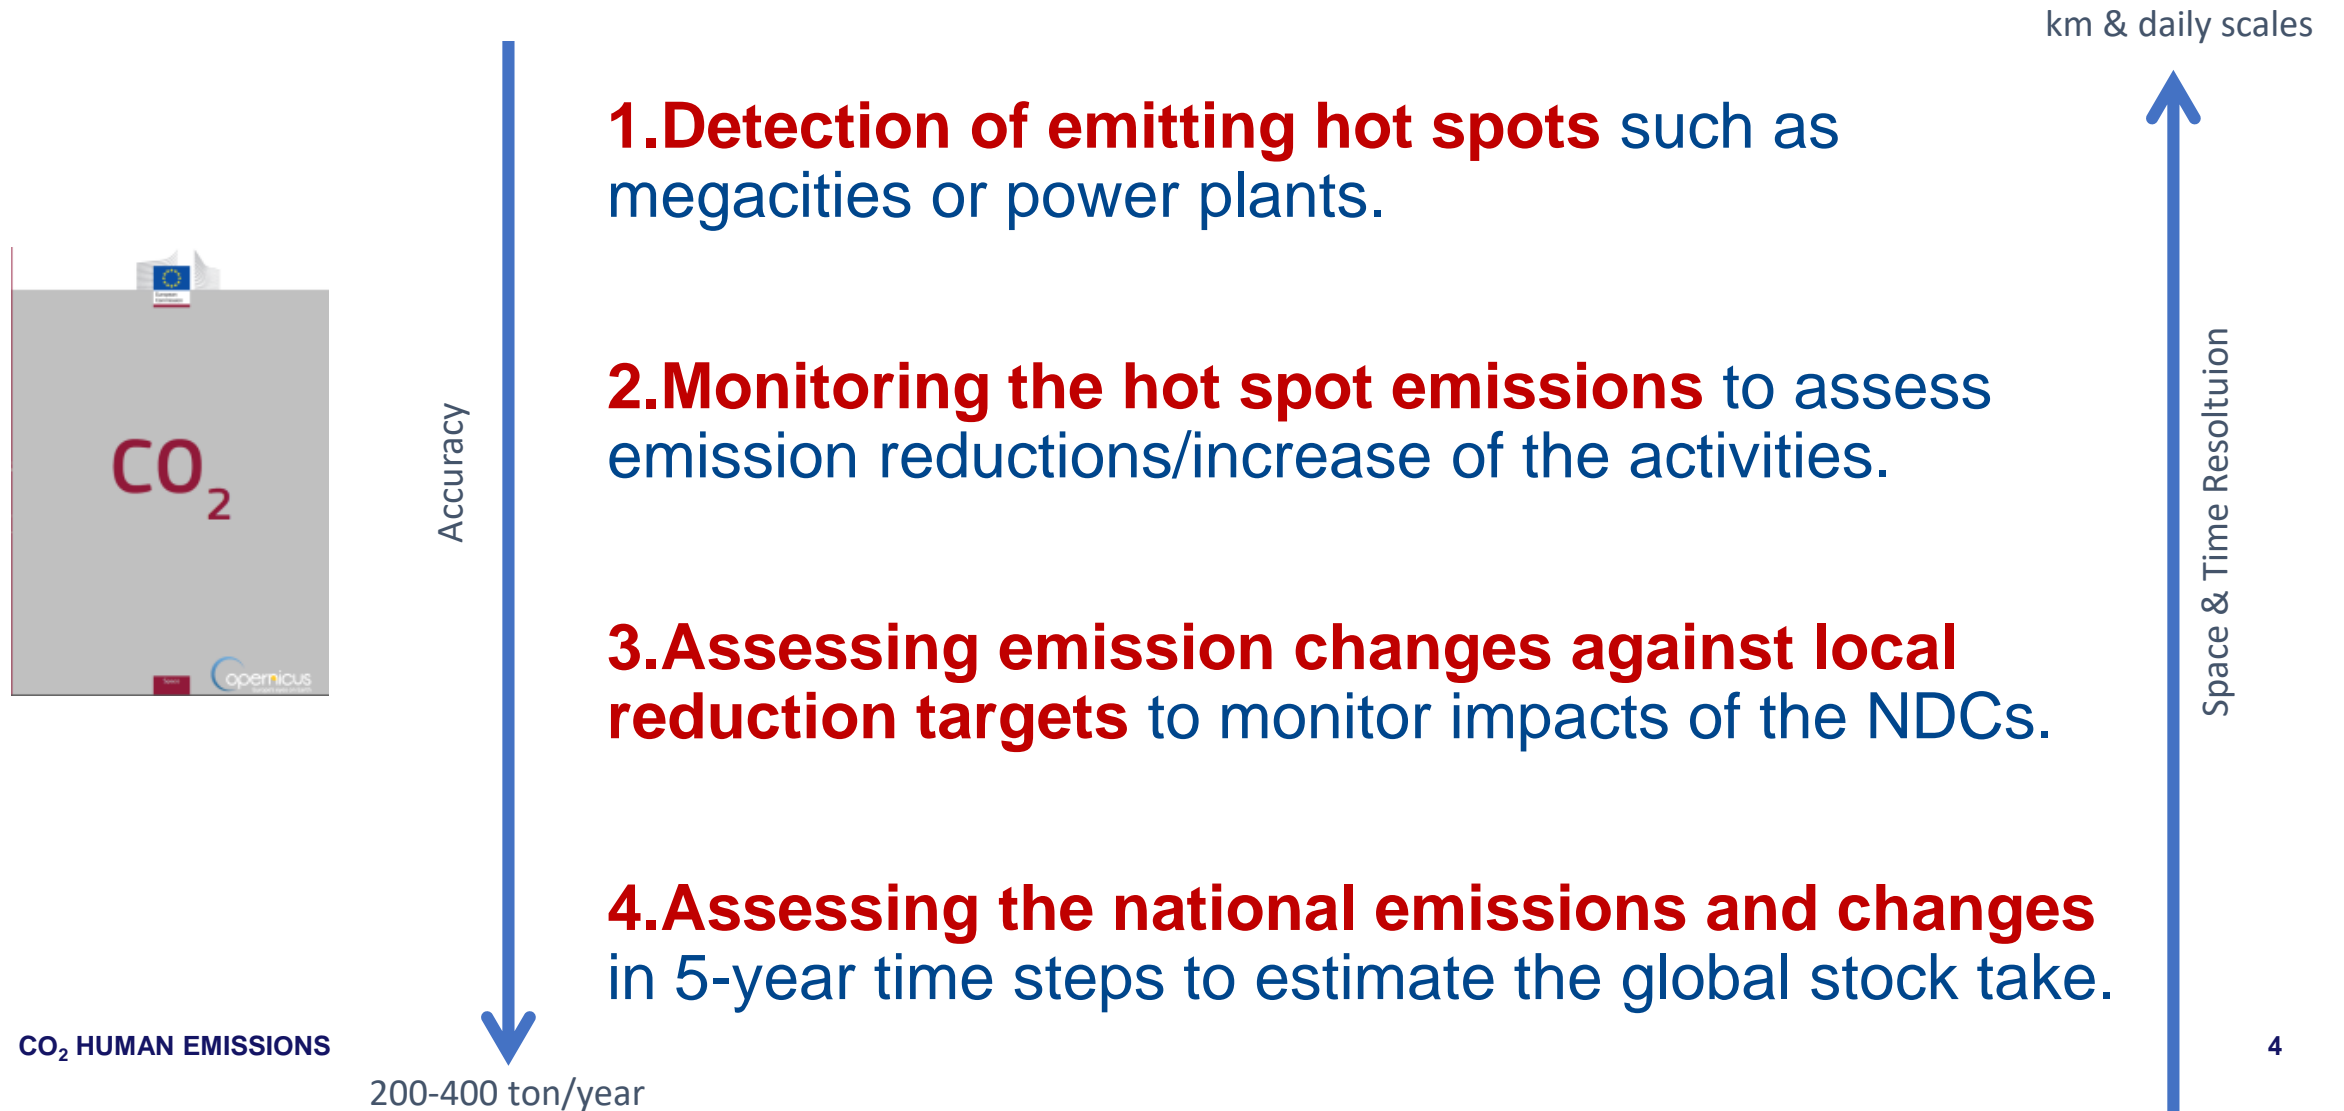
km & daily scales

$CO_2$

Accuracy

1.Detection of emitting hot spots such as megacities or power plants.

2.Monitoring the hot spot emissions to assess emission reductions/increase of the activities.

3.Assessing emission changes against local reduction targets to monitor impacts of the NDCs.

4.Assessing the national emissions and changes in 5-year time steps to estimate the global stock take.

Space & Time Resoltuion

$CO_2$ HUMAN EMISSIONS

200-400 ton/year

4